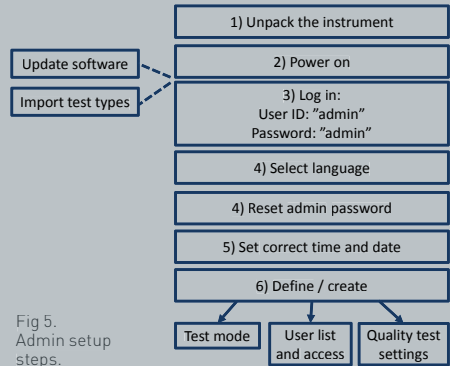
1) Unpack the instrument

Update software

Import test types

2) Power on

3) Log in:
User ID: "admin"
Password: "admin"

4) Select language

4) Reset admin password

5) Set correct time and date

6) Define / create

Test mode

User list and access

Quality test settings

Fig 5.
Admin setup steps.